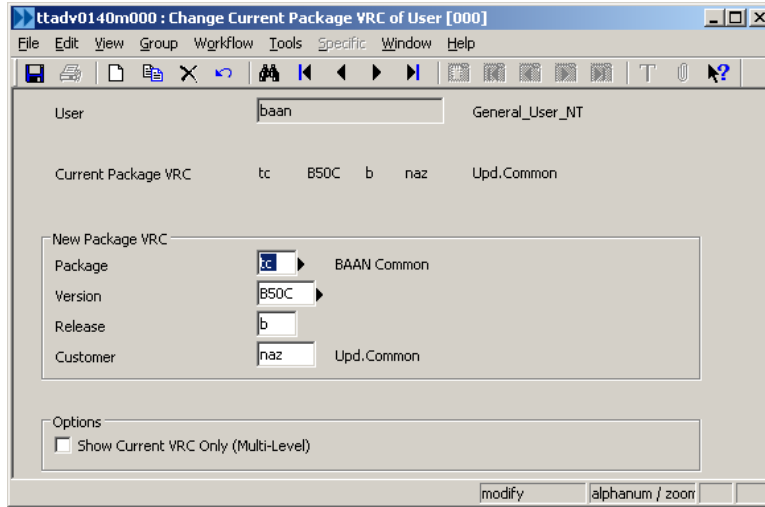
ttadv0140m000 : Change Current Package VRC of User [000]

File Edit View Group Workflow Tools Specific Window Help

User baan General_User_NT

Current Package VRC tc B50C b naz Upd.Common

New Package VRC

Package tc BAAN Common

Version B50C

Release b

Customer naz Upd.Common

Options

Show Current VRC Only (Multi-Level)

modify alphanum / zoom